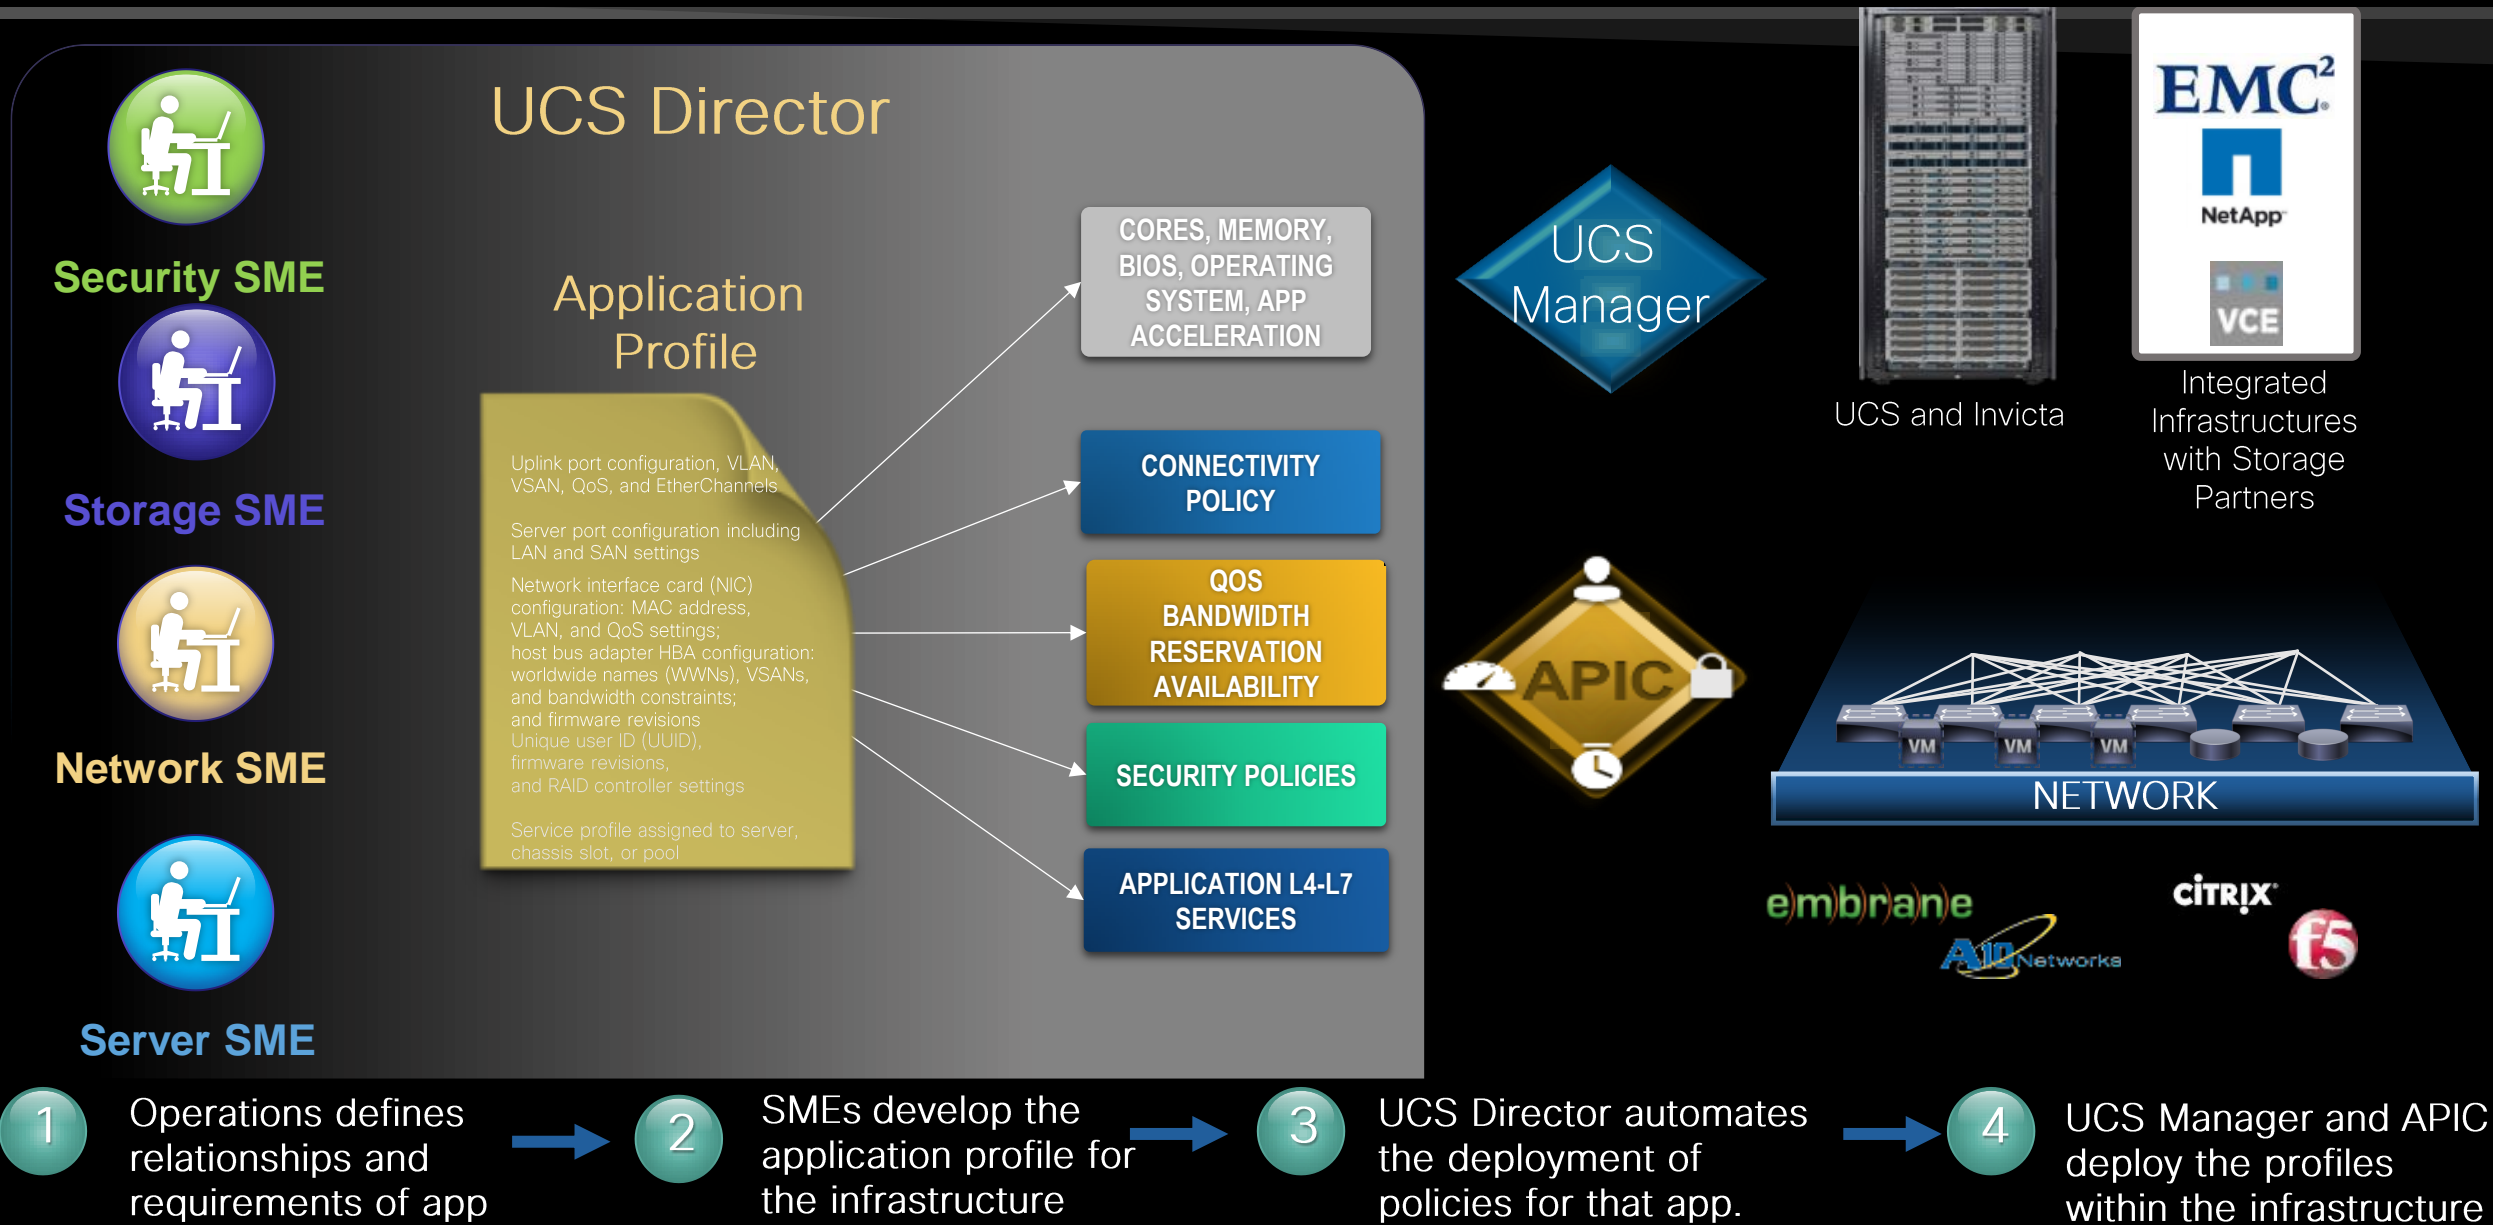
Security SME

Storage SME

Network SME

Server SME

UCS Director

Application Profile

Uplink port configuration, VLAN, VSAN, QoS, and EtherChannels

Server port configuration including LAN and SAN settings

Network interface card (NIC) configuration: MAC address, VLAN, and QoS settings; host bus adapter HBA configuration: worldwide names (WWNs), VSANs, and bandwidth constraints; and firmware revisions Unique user ID (UUID), firmware revisions, and RAID controller settings

Service profile assigned to server, chassis slot, or pool

CORES, MEMORY, BIOS, OPERATING SYSTEM, APP ACCELERATION

CONNECTIVITY POLICY

QOS BANDWIDTH RESERVATION AVAILABILITY

SECURITY POLICIES

APPLICATION L4-L7 SERVICES

UCS Manager

UCS and Invicta

EMC²

NetApp

VCE

Integrated Infrastructures with Storage Partners

APIC

VM VM VM

NETWORK

embrane

A10 Networks

CiTRIX

f5

1 Operations defines relationships and requirements of app

2 SMEs develop the application profile for the infrastructure

3 UCS Director automates the deployment of policies for that app.

4 UCS Manager and APIC deploy the profiles within the infrastructure